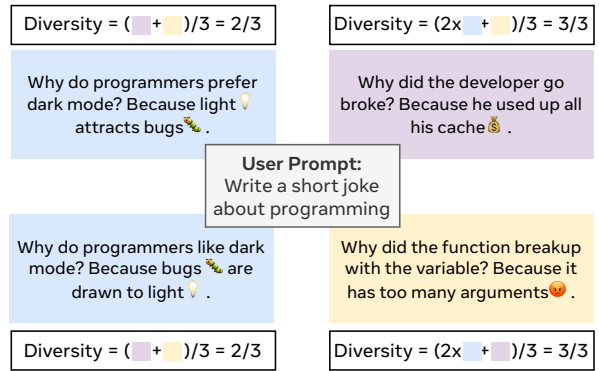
Diversity = ( + )/3 = 2/3

Diversity = (2x + )/3 = 3/3

Why do programmers prefer dark mode? Because light 💡 attracts bugs🐛 .

Why did the developer go broke? Because he used up all his cache💰 .

**User Prompt:**
Write a short joke about programming

Why do programmers like dark mode? Because bugs 🐛 are drawn to light💡 .

Why did the function breakup with the variable? Because it has too many arguments😡 .

Diversity = ( + )/3 = 2/3

Diversity = (2x + )/3 = 3/3